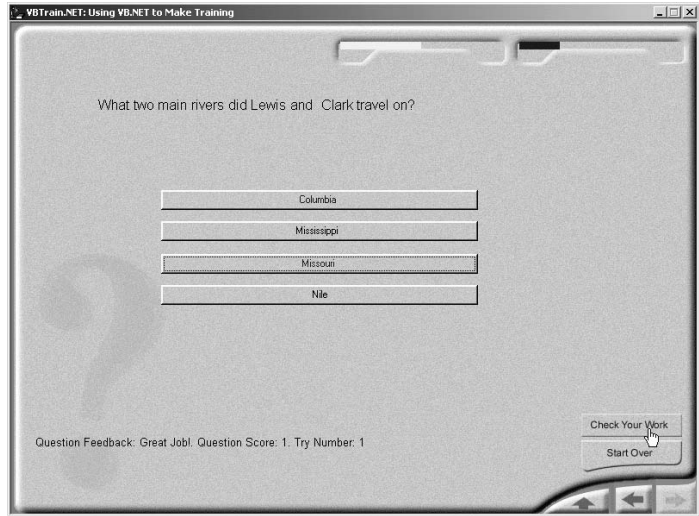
VBTrain.NET: Using VB.NET to Make Training

What two main rivers did Lewis and Clark travel on?

Columbia

Mississippi

Missouri

Nile

Question Feedback: Great Job!. Question Score: 1. Try Number: 1

Check Your Work

Start Over